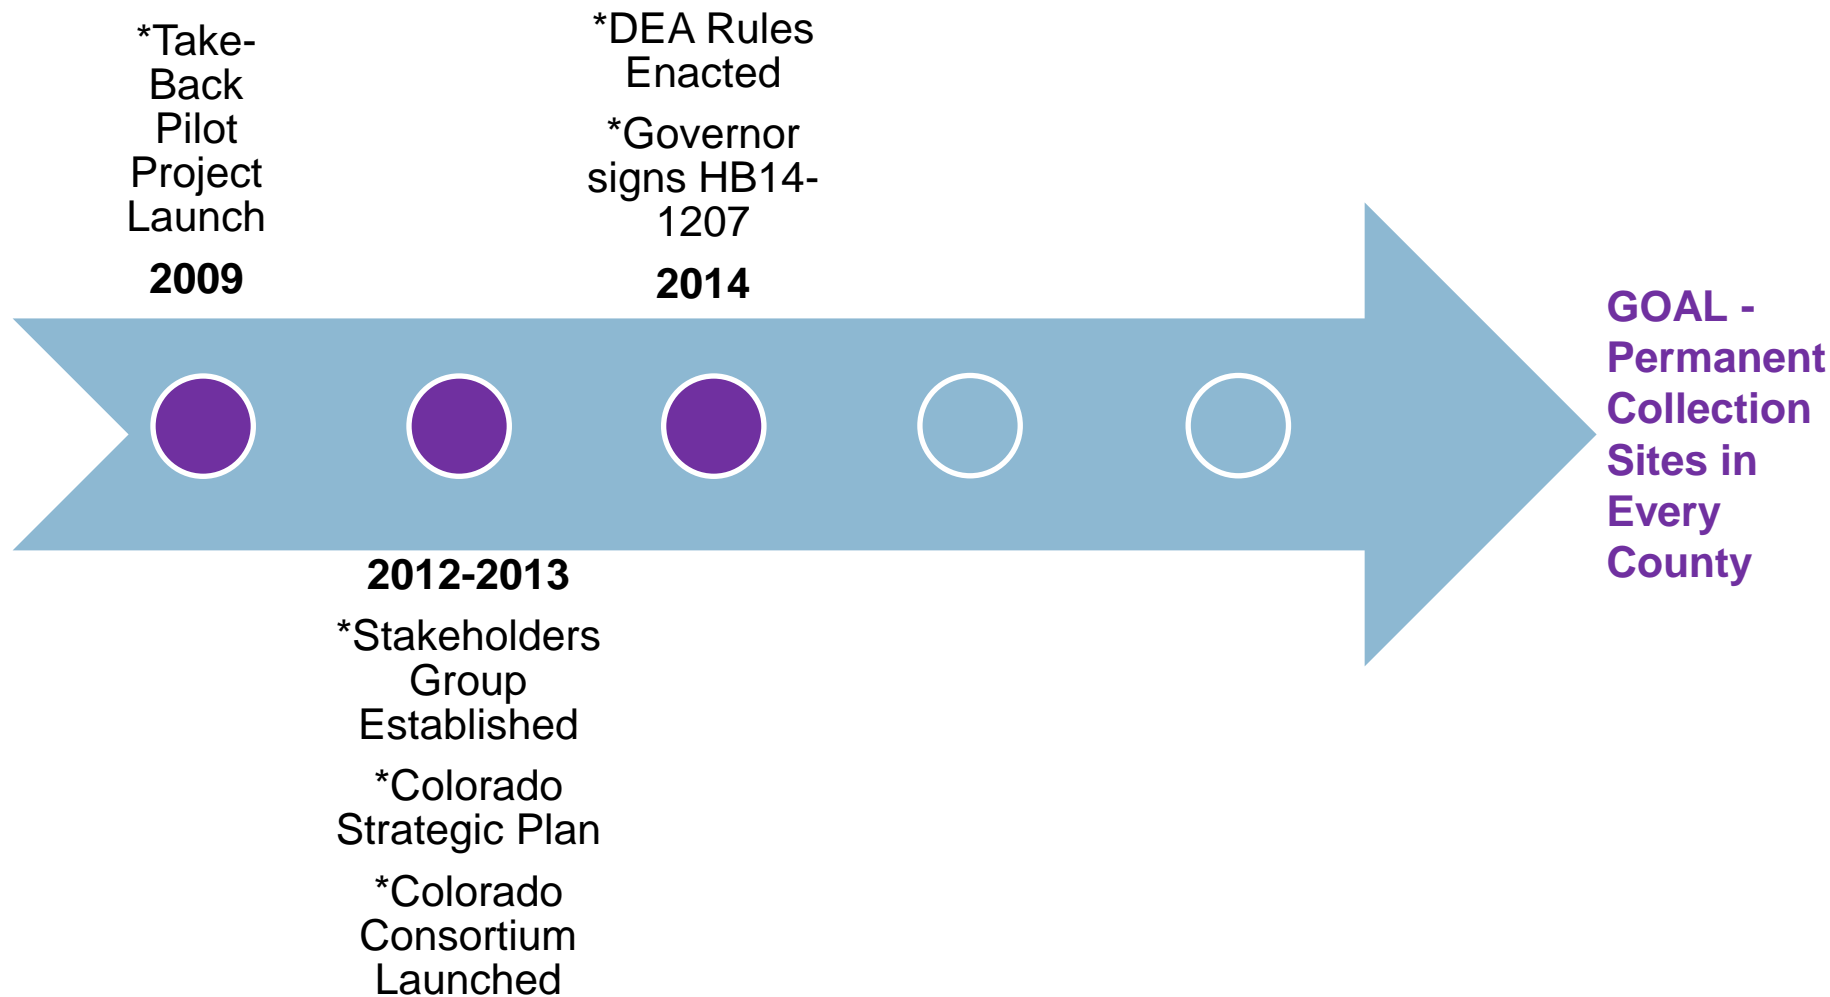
*Take-Back Pilot Project Launch

2009

*DEA Rules Enacted

*Governor signs HB14-1207

2014

GOAL - Permanent Collection Sites in Every County

2012-2013

*Stakeholders Group Established

*Colorado Strategic Plan

*Colorado Consortium Launched